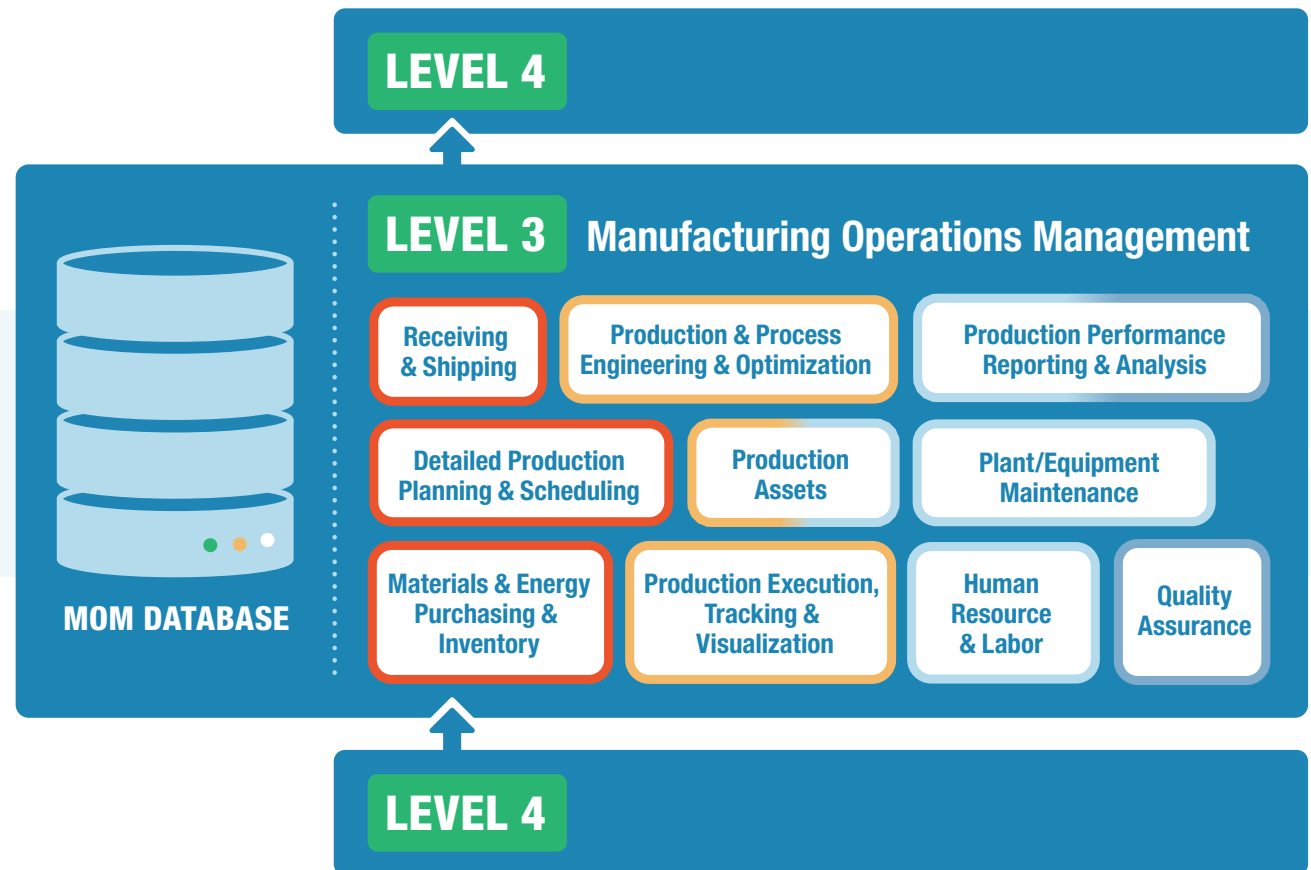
LEVEL 4

MOM DATABASE

LEVEL 3 Manufacturing Operations Management

Receiving & Shipping

Production & Process Engineering & Optimization

Production Performance Reporting & Analysis

Detailed Production Planning & Scheduling

Production Assets

Plant/Equipment Maintenance

Materials & Energy Purchasing & Inventory

Production Execution, Tracking & Visualization

Human Resource & Labor

Quality Assurance

LEVEL 4